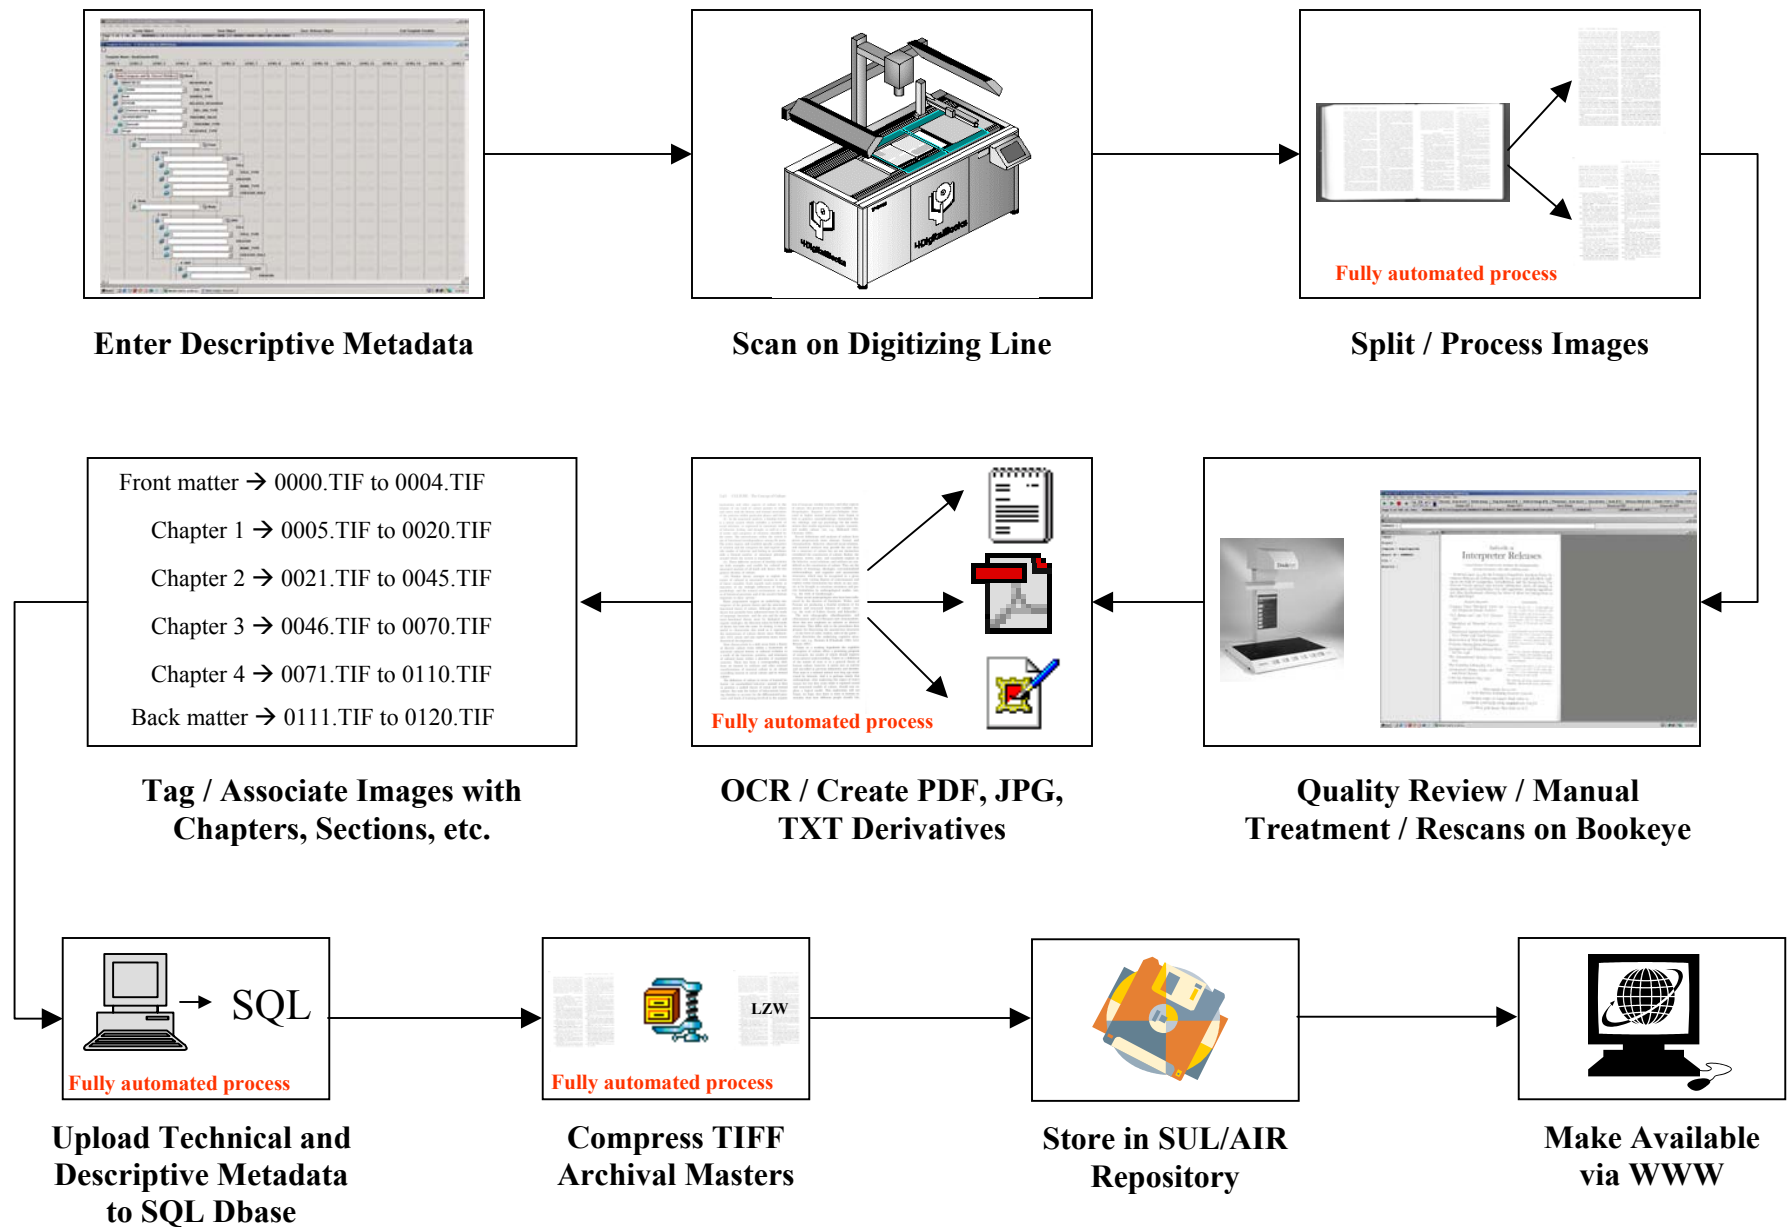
Enter Descriptive Metadata

Scan on Digitizing Line

Fully automated process

Split / Process Images

Front matter → 0000.TIF to 0004.TIF

Chapter 1 → 0005.TIF to 0020.TIF

Chapter 2 → 0021.TIF to 0045.TIF

Chapter 3 → 0046.TIF to 0070.TIF

Chapter 4 → 0071.TIF to 0110.TIF

Back matter → 0111.TIF to 0120.TIF

Tag / Associate Images with Chapters, Sections, etc.

Fully automated process

OCR / Create PDF, JPG, TXT Derivatives

Interpreter Releases

Quality Review / Manual Treatment / Rescans on Bookeye

SQL

Fully automated process

Upload Technical and Descriptive Metadata to SQL Dbase

LZW

Fully automated process

Compress TIFF Archival Masters

Store in SUL/AIR Repository

Make Available via WWW